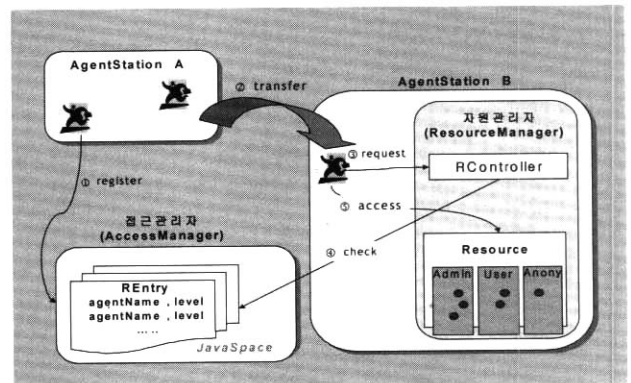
AgentStation A

② transfer

AgentStation B

자원관리자
(ResourceManager)

③ request

RController

① register

⑤ access

접근관리자
(AccessManager)

④ check

Resource

Admin

User

Anony

REntry
agentName , level
agentName , level
....

JavaSpace